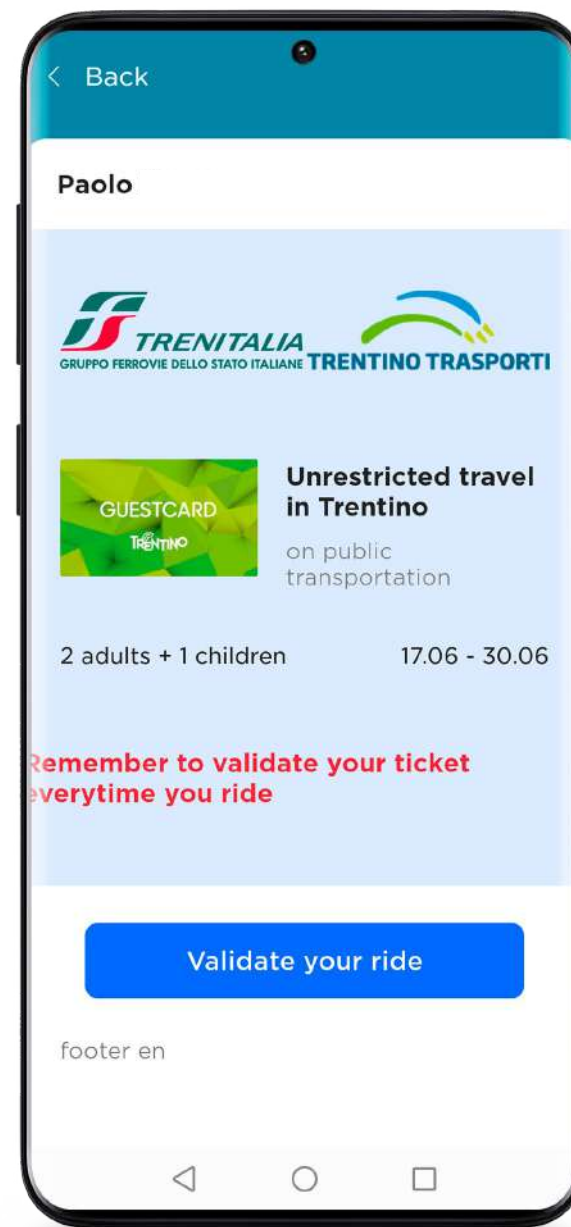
< Back

Paolo

TRENITALIA
GRUPPO FERROVIE DELLO STATO ITALIANE TRENTINO TRASPORTI

GUESTCARD
TRENTINO

Unrestricted travel in Trentino

on public transportation

2 adults + 1 children 17.06 - 30.06

emember to validate your ticket verytime you ride

Validate your ride

footer en